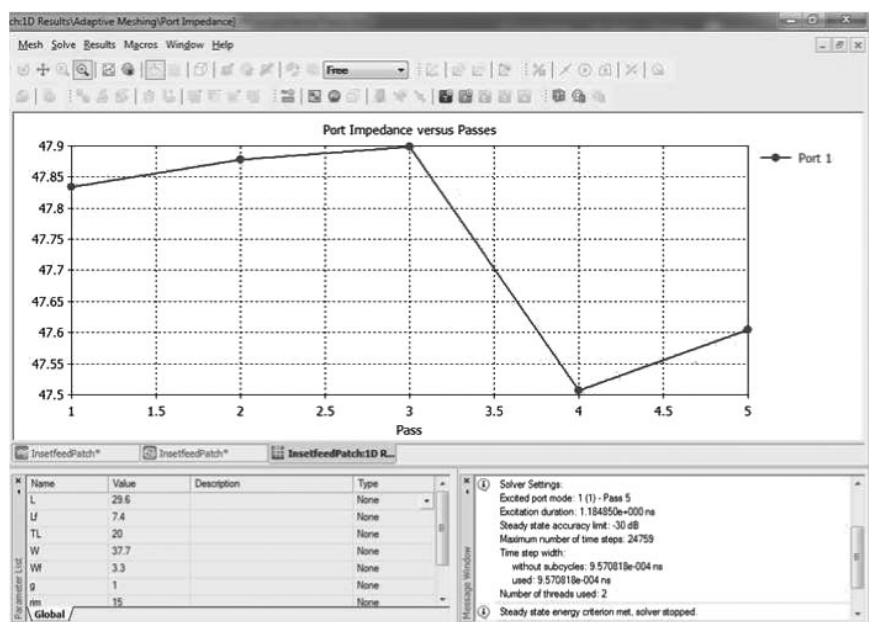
ch1D Results\Adaptive Meshing\Port Impedance]

Mesh Solve Results Macros Window Help

Free

Port Impedance versus Passes

47.9
47.85
47.8
47.75
47.7
47.65
47.6
47.55
47.5

1 1.5 2 2.5 3 3.5 4 4.5 5

Pass

Port 1

InsetfeedPatch* InsetfeedPatch* InsetfeedPatch:1D R...

| Name | Value | Description | Type |
|---|---|---|---|
| L | 29.6 | | None |
| Lf | 7.4 | | None |
| TL | 20 | | None |
| W | 37.7 | | None |
| Wf | 3.3 | | None |
| g | 1 | | None |
| nm | 15 | | None |

Global

Parameter List

Message Window

Solver Settings:
Excited port mode: 1 (1) - Pass 5
Excitation duration: 1.184850e+000 ns
Steady state accuracy limit: -30 dB
Maximum number of time steps: 24759
Time step width:
without subcycles: 9.570818e-004 ns
used: 9.570818e-004 ns
Number of threads used: 2

Steady state energy criterion met, solver stopped.